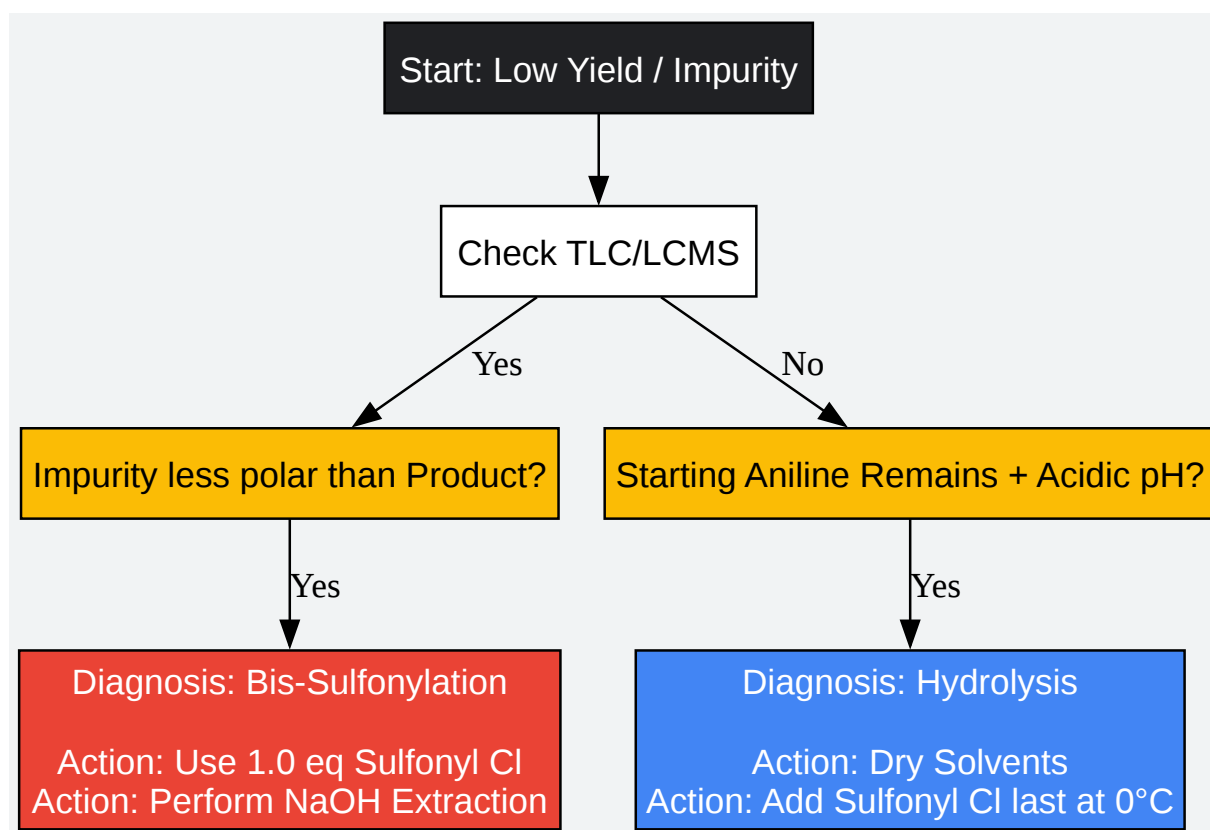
Start: Low Yield / Impurity

Check TLC/LCMS

Yes

No

Impurity less polar than Product?

Starting Aniline Remains + Acidic pH?

Yes

Yes

Diagnosis: Bis-Sulfonylation

Action: Use 1.0 eq Sulfonyl Cl
Action: Perform NaOH Extraction

Diagnosis: Hydrolysis

Action: Dry Solvents
Action: Add Sulfonyl Cl last at 0°C